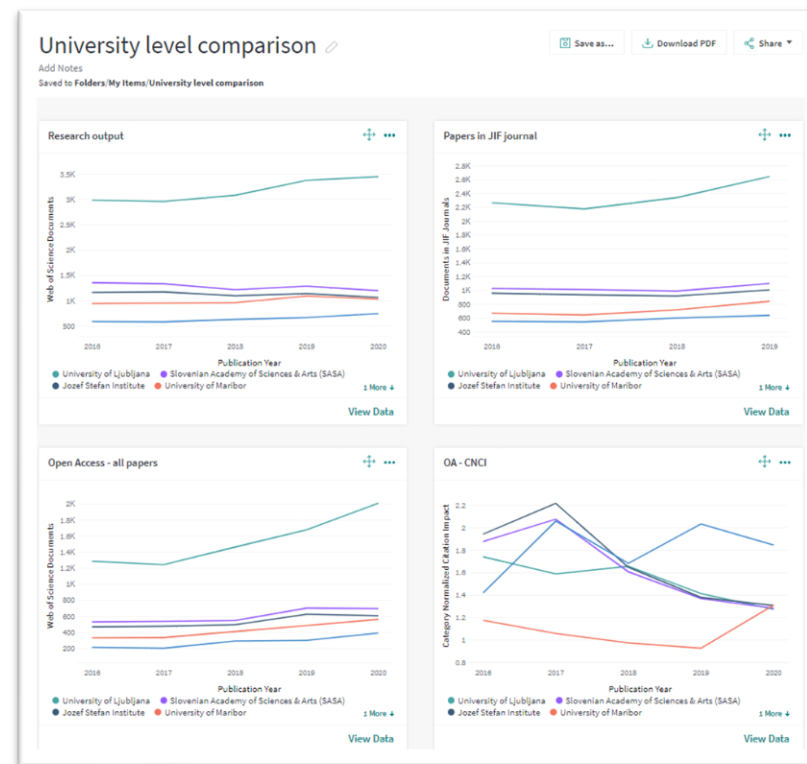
University level comparison

Add Notes

Saved to Folders/My Items/University level comparison

Save as...

Download PDF

Share

Research output

Web of Science Documents

3.5K
3K
2.5K
2K
1.5K
1K
500

2016 2017 2018 2019 2020

Publication Year

University of Ljubljana
Slovenian Academy of Sciences & Arts (SASA)
Jozef Stefan Institute
University of Maribor

1 More

View Data

Papers in JIF journal

Documents in JIF Journals

2.8K
2.6K
2.4K
2.2K
2K
1.8K
1.6K
1.4K
1.2K
1K
800
600
400

2016 2017 2018 2019

Publication Year

University of Ljubljana
Slovenian Academy of Sciences & Arts (SASA)
Jozef Stefan Institute
University of Maribor

1 More

View Data

Open Access - all papers

Web of Science Documents

2K
1.8K
1.6K
1.4K
1.2K
1K
800
600
400
200

2016 2017 2018 2019 2020

Publication Year

University of Ljubljana
Slovenian Academy of Sciences & Arts (SASA)
Jozef Stefan Institute
University of Maribor

1 More

View Data

OA - CNCI

Category Normalized Citation Impact

2.2
2
1.8
1.6
1.4
1.2
1
0.8

2016 2017 2018 2019 2020

Publication Year

University of Ljubljana
Slovenian Academy of Sciences & Arts (SASA)
Jozef Stefan Institute
University of Maribor

1 More

View Data